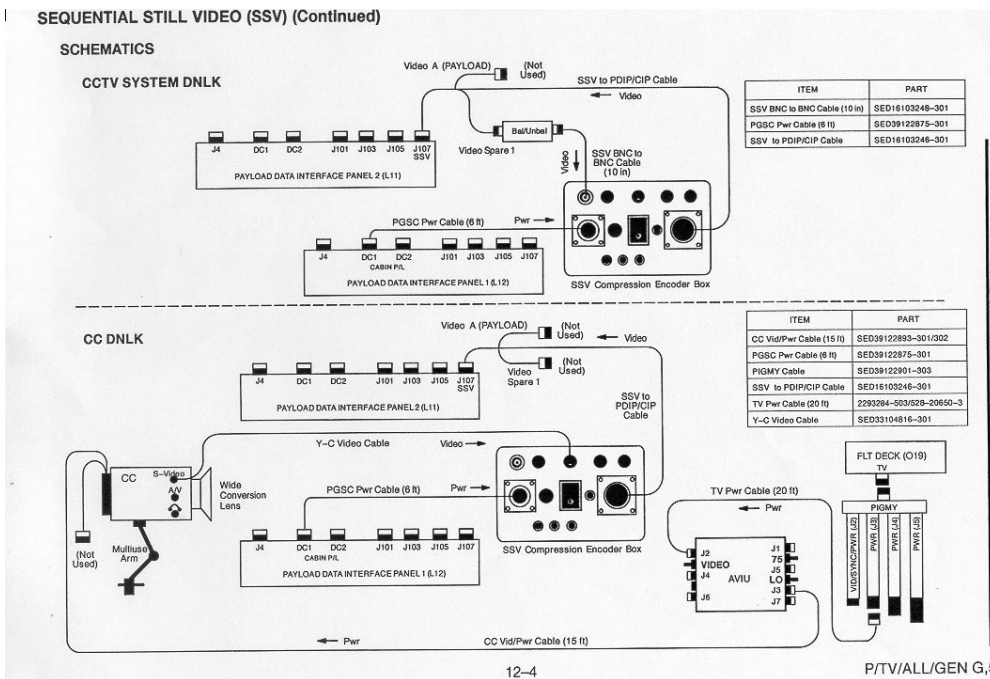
SEQUENTIAL STILL VIDEO (SSV) (Continued)

SCHEMATICS

CCTV SYSTEM DNLK

Video A (PAYLOAD) (Not Used)

SSV to PDIP/CIP Cable

Video

| ITEM | PART |
|---|---|
| SSV BNC to BNC Cable (10 in) | SED16103248-301 |
| PGSC Pwr Cable (6 ft) | SED39122875-301 |
| SSV to PDIP/CIP Cable | SED16103246-301 |

Bal/Unbal

J4 DC1 DC2 J101 J103 J105 J107 SSV

Video Spare 1

Video

SSV BNC to BNC Cable (10 in)

PAYLOAD DATA INTERFACE PANEL 2 (L11)

PGSC Pwr Cable (6 ft)

Pwr

J4 DC1 DC2 J101 J103 J105 J107
CABIN P/L

PAYLOAD DATA INTERFACE PANEL 1 (L12)

SSV Compression Encoder Box

CC DNLK

Video A (PAYLOAD) (Not Used)

Video

| ITEM | PART |
|---|---|
| CC Vid/Pwr Cable (15 ft) | SED39122893-301/302 |
| PGSC Pwr Cable (6 ft) | SED39122875-301 |
| PIGMY Cable | SED39122901-303 |
| SSV to PDIP/CIP Cable | SED16103246-301 |
| TV Pwr Cable (20 ft) | 2293284-503/528-20650-3 |
| Y-C Video Cable | SED33104816-301 |

(Not Used)

Video Spare 1

J4 DC1 DC2 J101 J103 J105 J107 SSV

PAYLOAD DATA INTERFACE PANEL 2 (L11)

SSV to PDIP/CIP Cable

Y-C Video Cable

Video

FLT DECK (O19)

TV

CC

S-Video

A/V

Wide Conversion Lens

PGSC Pwr Cable (6 ft)

Pwr

TV Pwr Cable (20 ft)

Pwr

PIGMY

VID/SYNC/PWR (J2) PWR (J3) PWR (J4) PWR (J5)

(Not Used)

Multiuse Arm

J4 DC1 DC2 J101 J103 J105 J107
CABIN P/L

PAYLOAD DATA INTERFACE PANEL 1 (L12)

SSV Compression Encoder Box

J2 VIDEO J4 J6

J1 75 J5 LO J3 J7

AVIU

Pwr

CC Vid/Pwr Cable (15 ft)

12–4

P/TV/ALL/GEN G,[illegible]